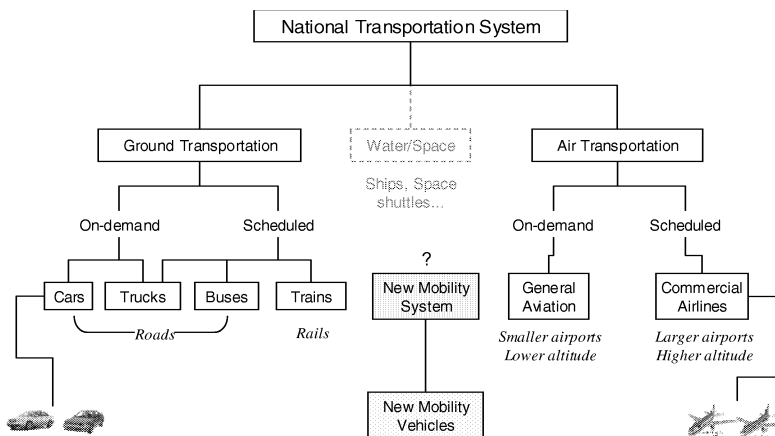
National Transportation System

Ground Transportation

Water/Space

Air Transportation

Ships, Space shuttles...

On-demand

Scheduled

On-demand

Scheduled

?

Cars

Trucks

Buses

Trains

New Mobility System

General Aviation

Commercial Airlines

Roads

Rails

Smaller airports
Lower altitude

Larger airports
Higher altitude

New Mobility Vehicles